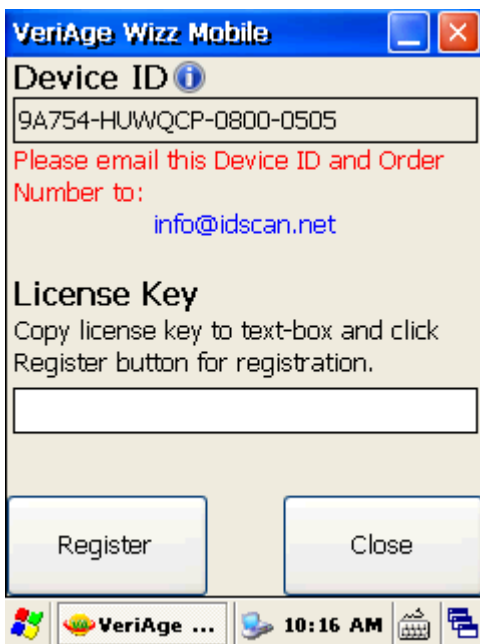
VeriAge Wizz Mobile

Device ID

9A754-HUWQCP-0800-0505

Please email this Device ID and Order Number to:

info@idscan.net

License Key

Copy license key to text-box and click Register button for registration.

Register

Close

VeriAge ...

10:16 AM